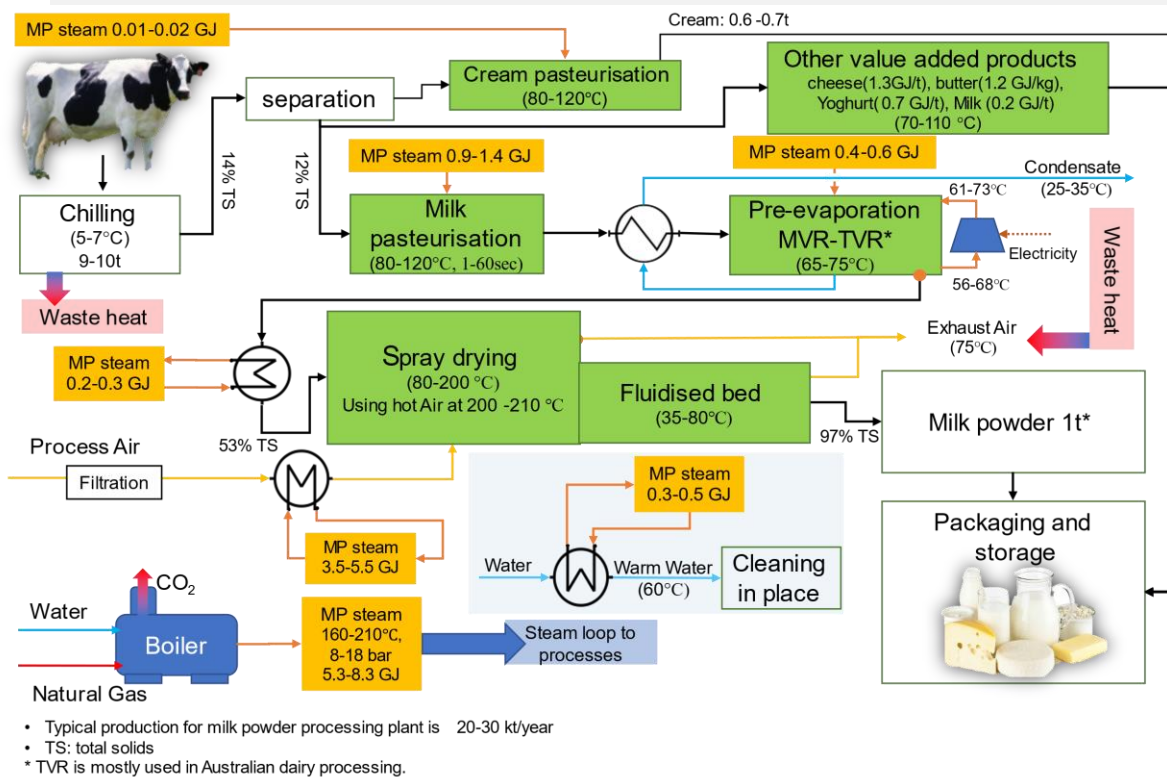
MP steam 0.01-0.02 GJ

Cream: 0.6 -0.7t

Cream pasteurisation
(80-120℃)

Other value added products
cheese(1.3GJ/t), butter(1.2 GJ/kg), Yoghurt( 0.7 GJ/t), Milk (0.2 GJ/t)
(70-110 °C)

separation

14% TS

12% TS

MP steam 0.9-1.4 GJ

MP steam 0.4-0.6 GJ

Condensate
(25-35℃)

Chilling
(5-7°C)
9-10t

Milk pasteurisation
(80-120℃, 1-60sec)

Pre-evaporation
MVR-TVR*
(65-75℃)

61-73℃

56-68℃

Electricity

Waste heat

Waste heat

Exhaust Air
(75℃)

MP steam
0.2-0.3 GJ

Spray drying
(80-200 °C)
Using hot Air at 200 -210 ℃

Fluidised bed
(35-80℃)

Milk powder 1t*

97% TS

53% TS

Process Air

Filtration

MP steam
0.3-0.5 GJ

Packaging and storage

MP steam
3.5-5.5 GJ

Water

Warm Water
(60℃)

Cleaning in place

$CO_2$

Water

Boiler

MP steam
160-210℃,
8-18 bar
5.3-8.3 GJ

Steam loop to processes

Natural Gas

• Typical production for milk powder processing plant is 20-30 kt/year
• TS: total solids
* TVR is mostly used in Australian dairy processing.